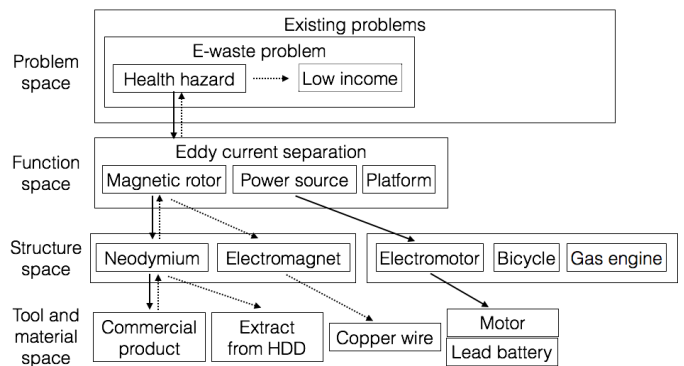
Problem space

Existing problems

E-waste problem

Health hazard

Low income

Function space

Eddy current separation

Magnetic rotor

Power source

Platform

Structure space

Neodymium

Electromagnet

Electromotor

Bicycle

Gas engine

Tool and material space

Commercial product

Extract from HDD

Copper wire

Motor

Lead battery